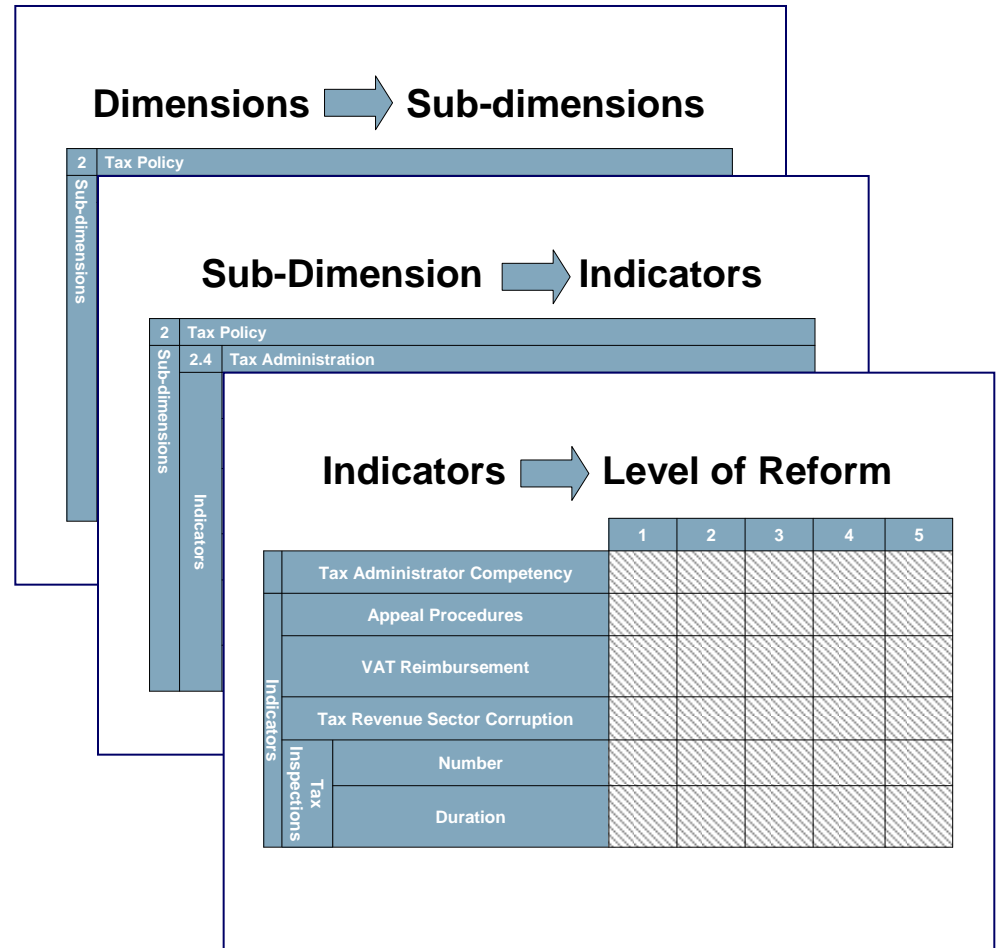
Dimensions Sub-dimensions

2 Tax Policy

Sub-dimensions

Sub-Dimension Indicators

2 Tax Policy

2.4 Tax Administration

Sub-dimensions

Indicators

Indicators Level of Reform

| | | | 1 | 2 | 3 | 4 | 5 |
|---|---|---|---|---|---|---|---|
| Indicators | Tax Administrator Competency | | | | | | |
| | Appeal Procedures | | | | | | |
| | VAT Reimbursement | | | | | | |
| | Tax Revenue Sector Corruption | | | | | | |
| | Tax Inspections | Number | | | | | |
| | | Duration | | | | | |